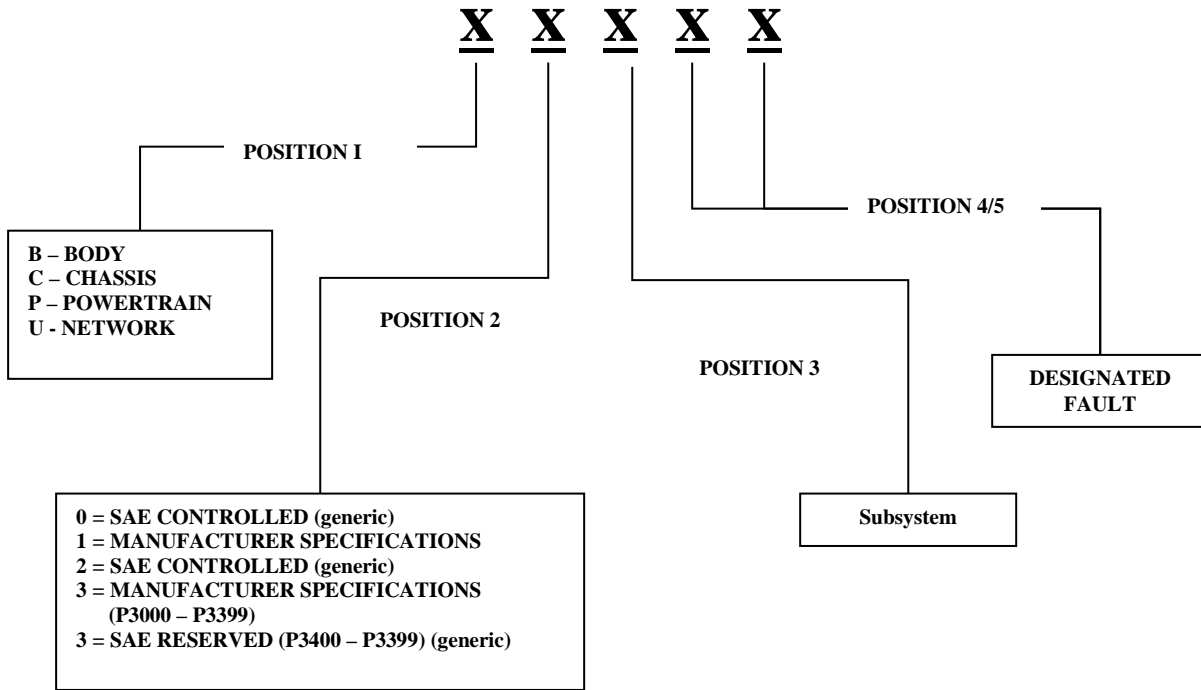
X X X X X

POSITION I

B – BODY
C – CHASSIS
P – POWERTRAIN
U - NETWORK

POSITION 2

POSITION 3

POSITION 4/5

DESIGNATED FAULT

0 = SAE CONTROLLED (generic)
1 = MANUFACTURER SPECIFICATIONS
2 = SAE CONTROLLED (generic)
3 = MANUFACTURER SPECIFICATIONS (P3000 – P3399)
3 = SAE RESERVED (P3400 – P3399) (generic)

Subsystem